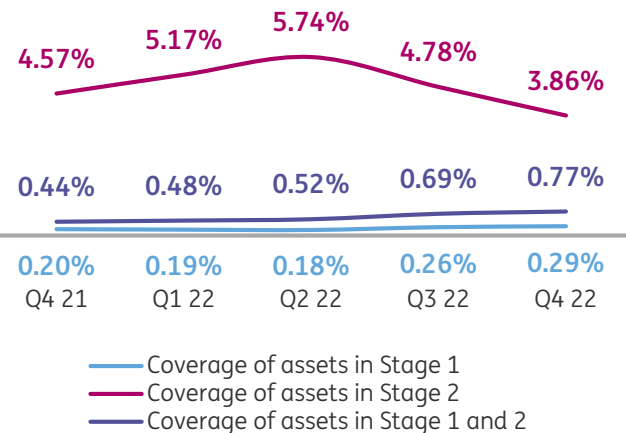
4.57%
5.17%
5.74%
4.78%
3.86%

0.44%
0.48%
0.52%
0.69%
0.77%

0.20%
0.19%
0.18%
0.26%
0.29%

Q4 21
Q1 22
Q2 22
Q3 22
Q4 22

Coverage of assets in Stage 1
Coverage of assets in Stage 2
Coverage of assets in Stage 1 and 2